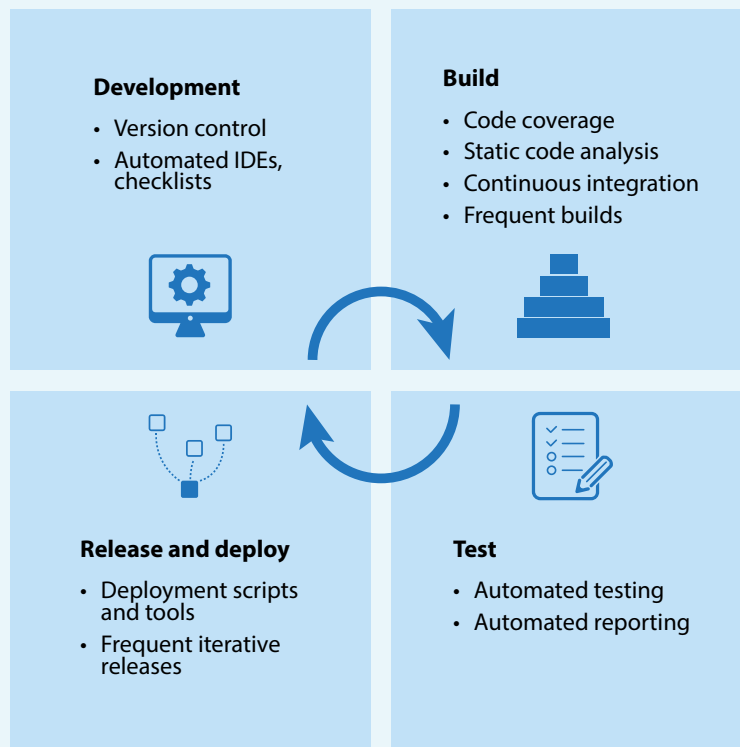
**Development**

- Version control
- Automated IDEs, checklists

**Build**

- Code coverage
- Static code analysis
- Continuous integration
- Frequent builds

**Release and deploy**

- Deployment scripts and tools
- Frequent iterative releases

**Test**

- Automated testing
- Automated reporting